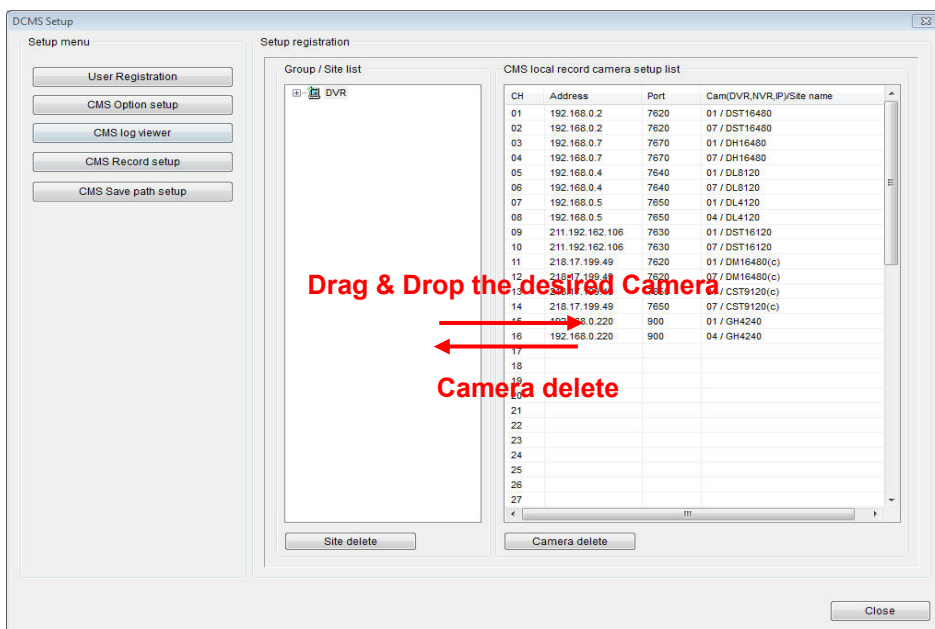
DCMS Setup

Setup menu

User Registration

CMS Option setup

CMS log viewer

CMS Record setup

CMS Save path setup

Setup registration

Group / Site list

DVR

CMS local record camera setup list

| CH | Address | Port | Cam(DVR,NVR,IP)/Site name |
|---|---|---|---|
| 01 | 192.168.0.2 | 7620 | 01 / DST16480 |
| 02 | 192.168.0.2 | 7620 | 07 / DST16480 |
| 03 | 192.168.0.7 | 7670 | 01 / DH16480 |
| 04 | 192.168.0.7 | 7670 | 07 / DH16480 |
| 05 | 192.168.0.4 | 7640 | 01 / DL8120 |
| 06 | 192.168.0.4 | 7640 | 07 / DL8120 |
| 07 | 192.168.0.5 | 7650 | 01 / DL4120 |
| 08 | 192.168.0.5 | 7650 | 04 / DL4120 |
| 09 | 211.192.162.106 | 7630 | 01 / DST16120 |
| 10 | 211.192.162.106 | 7630 | 07 / DST16120 |
| 11 | 218.17.199.49 | 7620 | 01 / DM16480(c) |
| 12 | 218.17.199.49 | 7620 | 07 / DM16480(c) |
| 13 | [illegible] | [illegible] | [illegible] / CST9120(c) |
| 14 | 218.17.199.49 | 7650 | 07 / CST9120(c) |
| 15 | 192.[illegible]8.0.220 | 900 | 01 / GH4240 |
| 16 | 192.168.0.220 | 900 | 04 / GH4240 |
| 17 | | | |
| 18 | | | |
| 19 | | | |
| 20 | | | |
| 21 | | | |
| 22 | | | |
| 23 | | | |
| 24 | | | |
| 25 | | | |
| 26 | | | |
| 27 | | | |

Drag & Drop the desired Camera

Camera delete

Site delete

Camera delete

Close